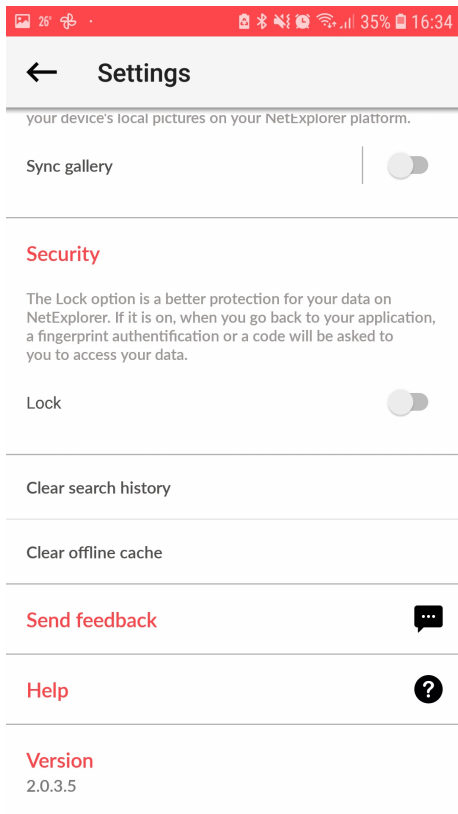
26° ·

35% 16:34

Settings

your device's local pictures on your NetExplorer platform.

Sync gallery

Security

The Lock option is a better protection for your data on NetExplorer. If it is on, when you go back to your application, a fingerprint authentification or a code will be asked to you to access your data.

Lock

Clear search history

Clear offline cache

Send feedback

Help

Version
2.0.3.5